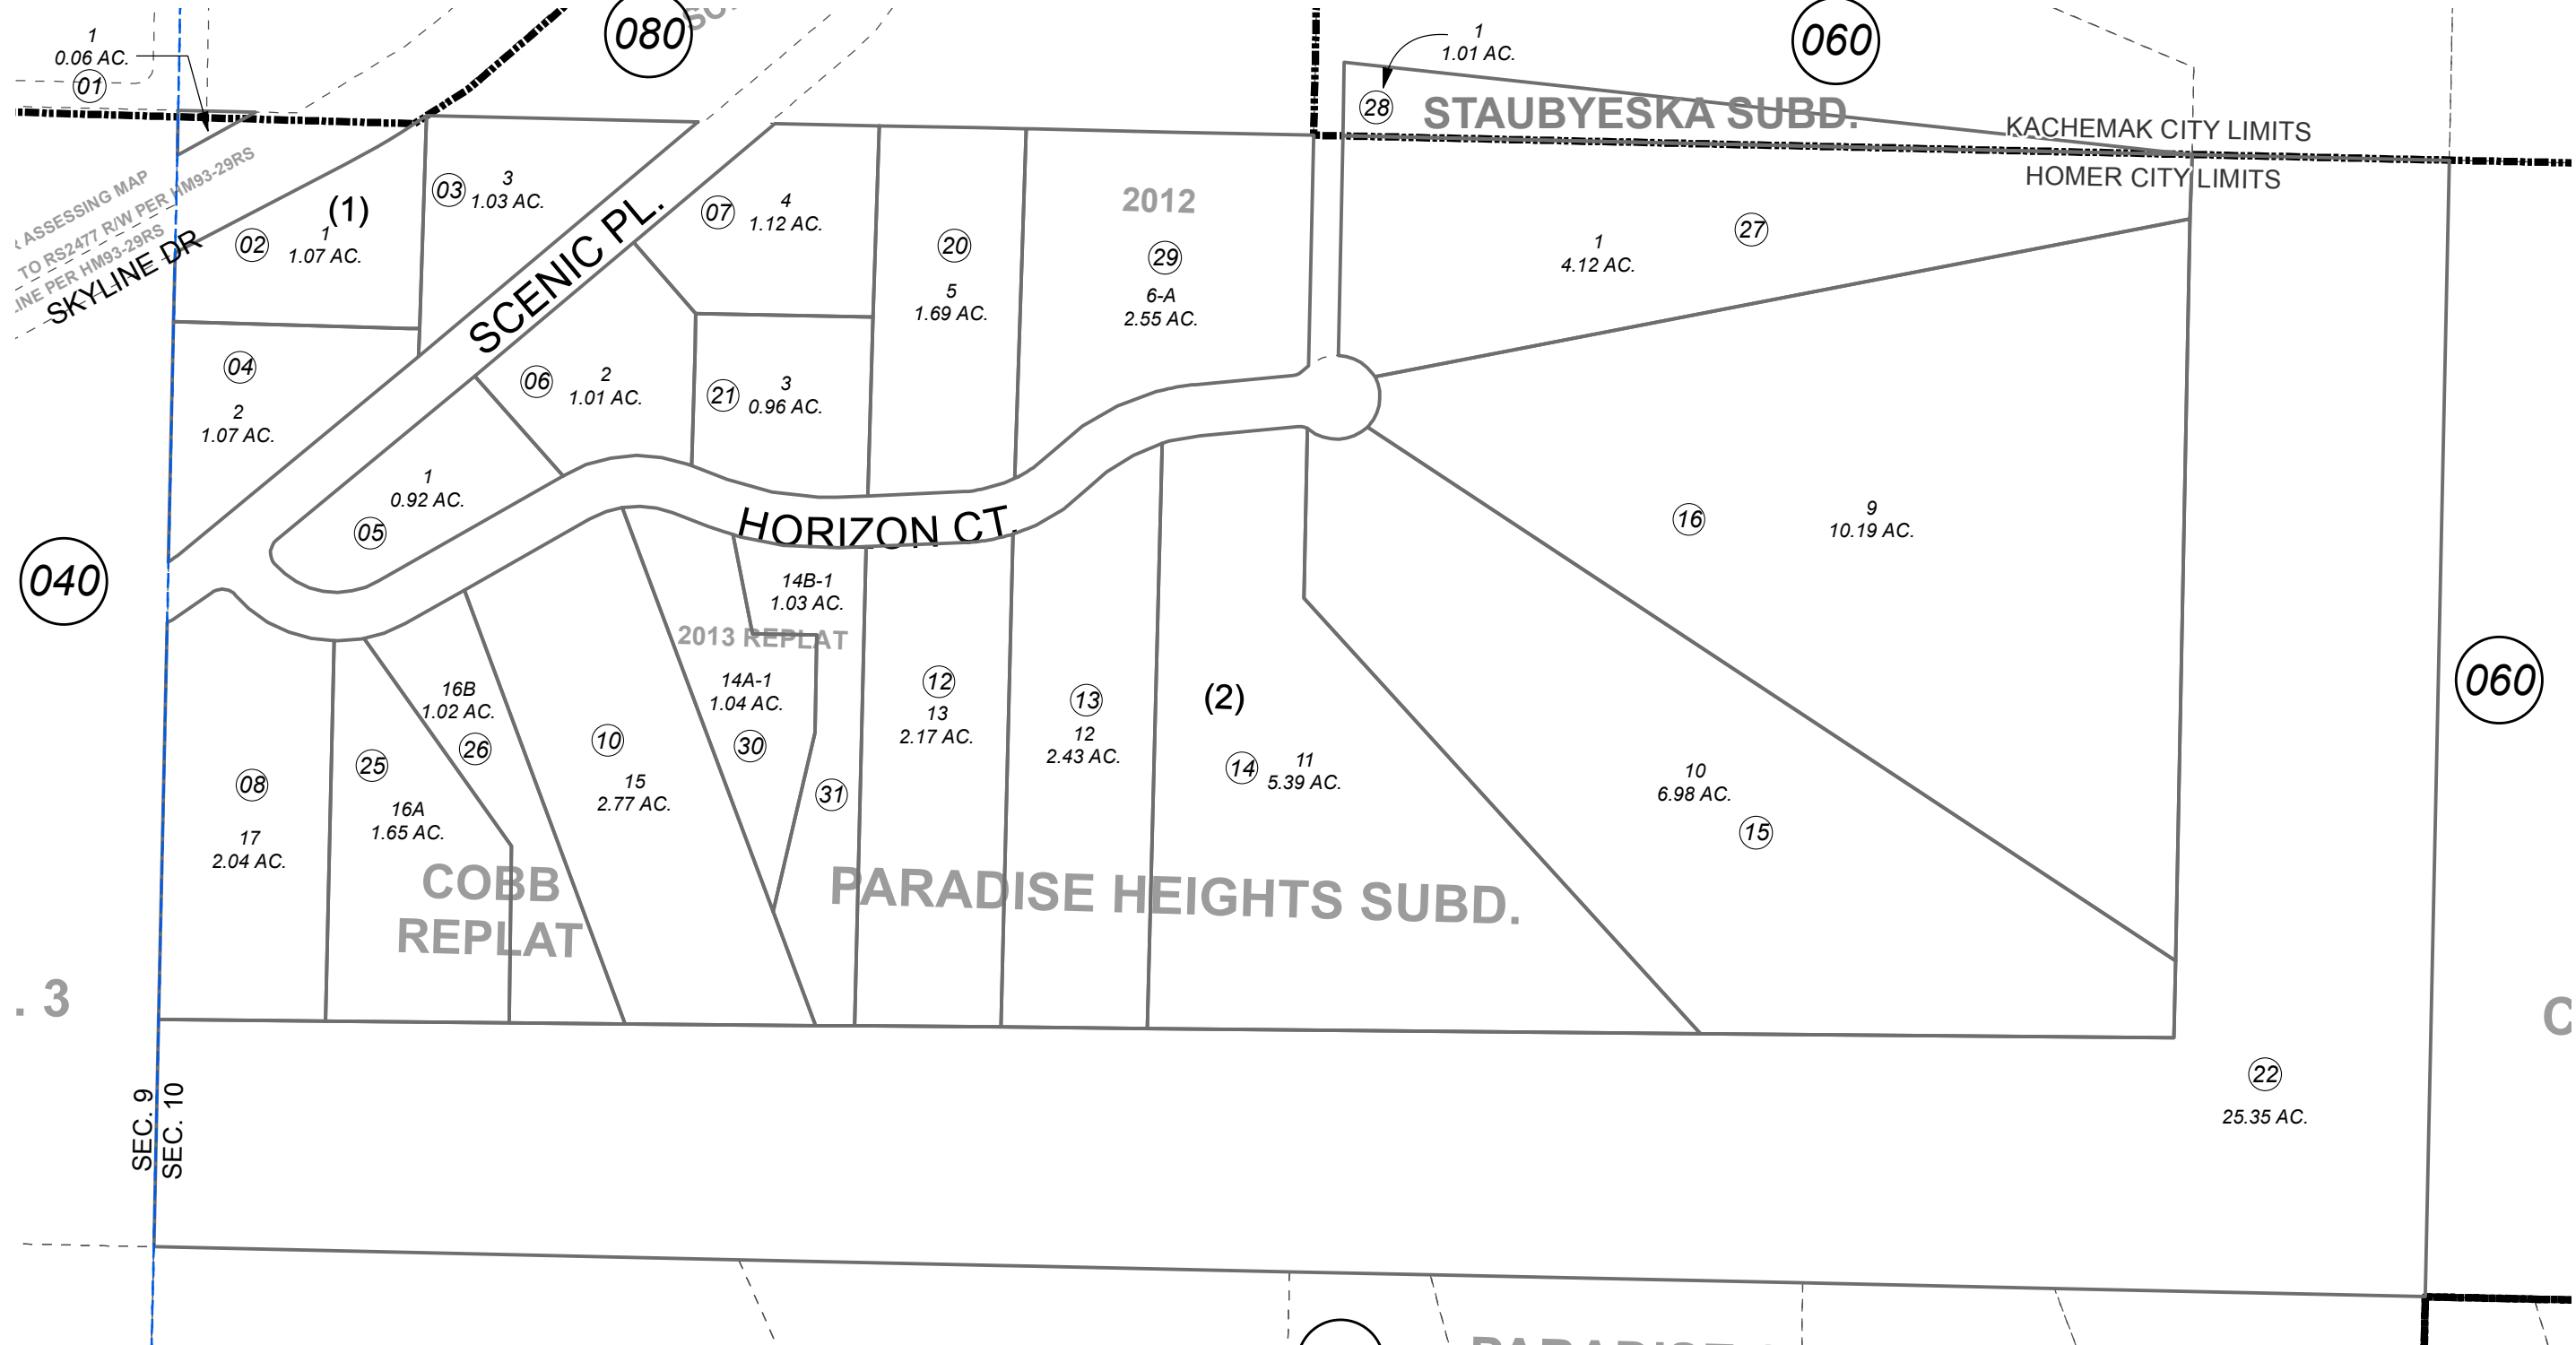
1
0.06 AC.
01

080

1
1.01 AC.
28

060

STAUBYESKA SUBD.

KACHEMAK CITY LIMITS
HOMER CITY LIMITS

ASSESSING MAP
TO RS2477 R/W PER HM93-29RS
INE PER HM93-29RS
SKYLINE DR

(1)
02
1
1.07 AC.

03
3
1.03 AC.

SCENIC PL.

07
4
1.12 AC.

20
5
1.69 AC.

2012
29
6-A
2.55 AC.

1
4.12 AC.
27

04
2
1.07 AC.

06
2
1.01 AC.

21
3
0.96 AC.

1
0.92 AC.
05

HORIZON CT.

16
9
10.19 AC.

040

14B-1
1.03 AC.

2013 REPLAT

16B
1.02 AC.

14A-1
1.04 AC.

12
13
2.17 AC.

13
12
2.43 AC.

(2)

060

08
17
2.04 AC.

25
16A
1.65 AC.

26

10
15
2.77 AC.

30

31

14
11
5.39 AC.

10
6.98 AC.
15

COBB REPLAT

PARADISE HEIGHTS SUBD.

. 3

C

22
25.35 AC.

SEC. 9
SEC. 10